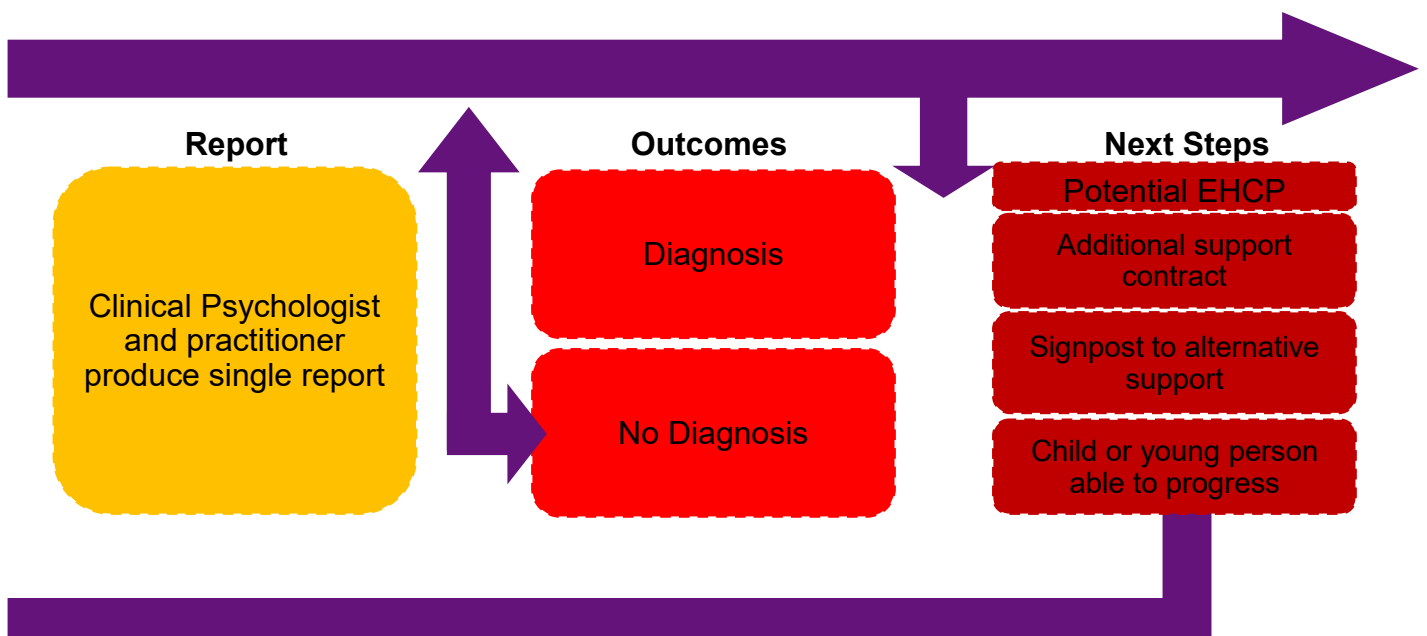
Report

Clinical Psychologist and practitioner produce single report

Outcomes

Diagnosis

No Diagnosis

Next Steps

Potential EHCP

Additional support contract

Signpost to alternative support

Child or young person able to progress